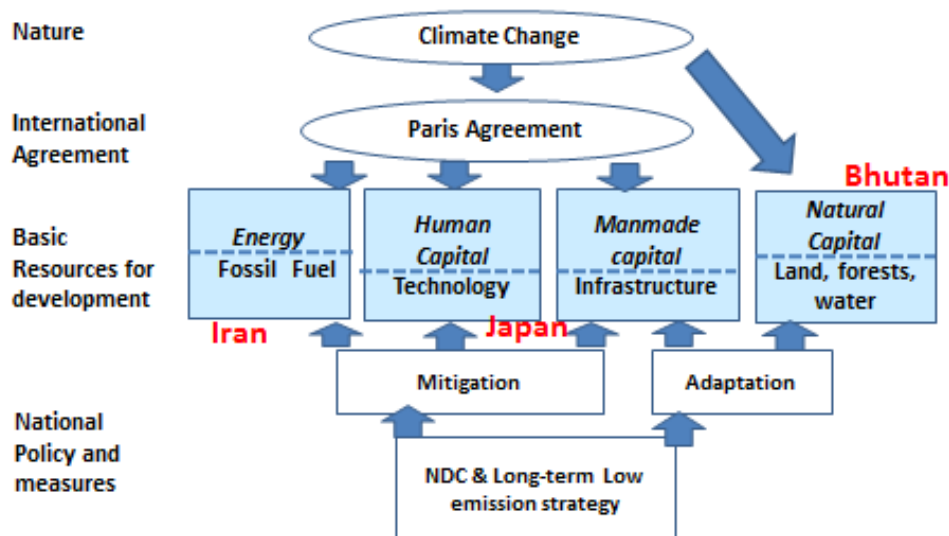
Nature

Climate Change

International Agreement

Paris Agreement

Bhutan

Basic Resources for development

Energy
Fossil Fuel

Human Capital
Technology

Manmade capital
Infrastructure

Natural Capital
Land, forests, water

Iran

Japan

Mitigation

Adaptation

National Policy and measures

NDC & Long-term Low emission strategy